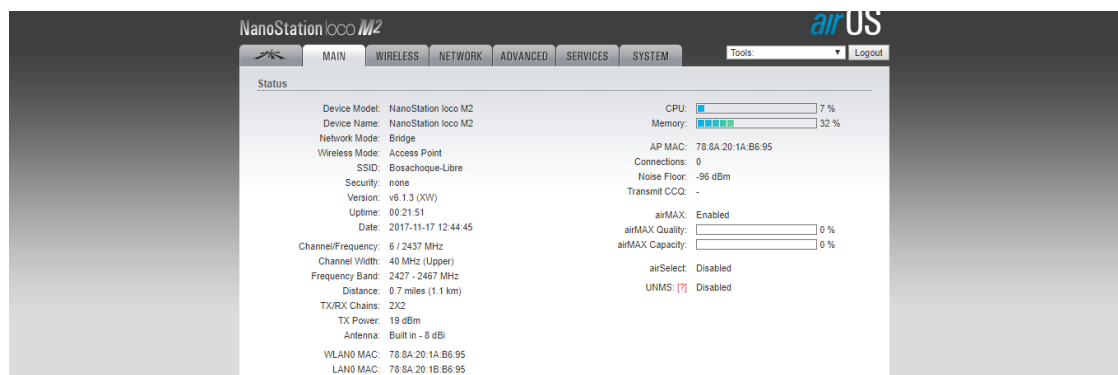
NanoStation loco M2

airOS

MAIN | WIRELESS | NETWORK | ADVANCED | SERVICES | SYSTEM

Tools: | Logout

Status

Device Model: NanoStation loco M2
Device Name: NanoStation loco M2
Network Mode: Bridge
Wireless Mode: Access Point
SSID: Bosachoque-Libre
Security: none
Version: v6.1.3 (XW)
Uptime: 00:21:51
Date: 2017-11-17 12:44:45

Channel/Frequency: 6 / 2437 MHz
Channel Width: 40 MHz (Upper)
Frequency Band: 2427 - 2467 MHz
Distance: 0.7 miles (1.1 km)
TX/RX Chains: 2X2
TX Power: 19 dBm
Antenna: Built in - 8 dBi

WLAN0 MAC: 78:8A:20:1A:B6:95
LAN0 MAC: 78:8A:20:1B:B6:95

CPU: 7 %
Memory: 32 %

AP MAC: 78:8A:20:1A:B6:95
Connections: 0
Noise Floor: -96 dBm
Transmit CCQ: -

airMAX: Enabled
airMAX Quality: 0 %
airMAX Capacity: 0 %

airSelect: Disabled

UNMS: [?] Disabled